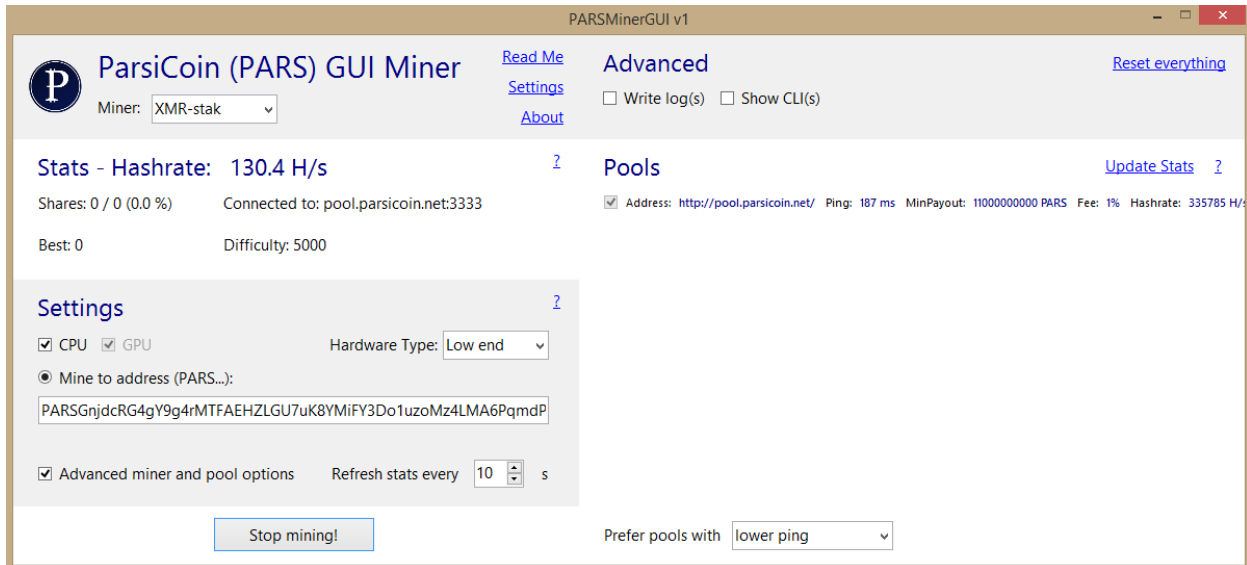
PARSMinerGUI v1

P

ParsiCoin (PARS) GUI Miner

Miner: XMR-stak

Read Me
Settings
About

Advanced

Write log(s)  Show CLI(s)

Reset everything

Stats - Hashrate: 130.4 H/s

?

Shares: 0 / 0 (0.0 %)  Connected to: pool.parsicoin.net:3333

Best: 0  Difficulty: 5000

Pools

Update Stats  ?

Address: http://pool.parsicoin.net/ Ping: 187 ms MinPayout: 11000000000 PARS Fee: 1% Hashrate: 335785 H/s

Settings

?

CPU  GPU  Hardware Type: Low end

Mine to address (PARS...):

PARSGnjdcRG4gY9g4rMTFAEHZLGU7uK8YMiFY3Do1uzoMz4LMA6PqmdP

Advanced miner and pool options  Refresh stats every 10 s

Stop mining!

Prefer pools with lower ping